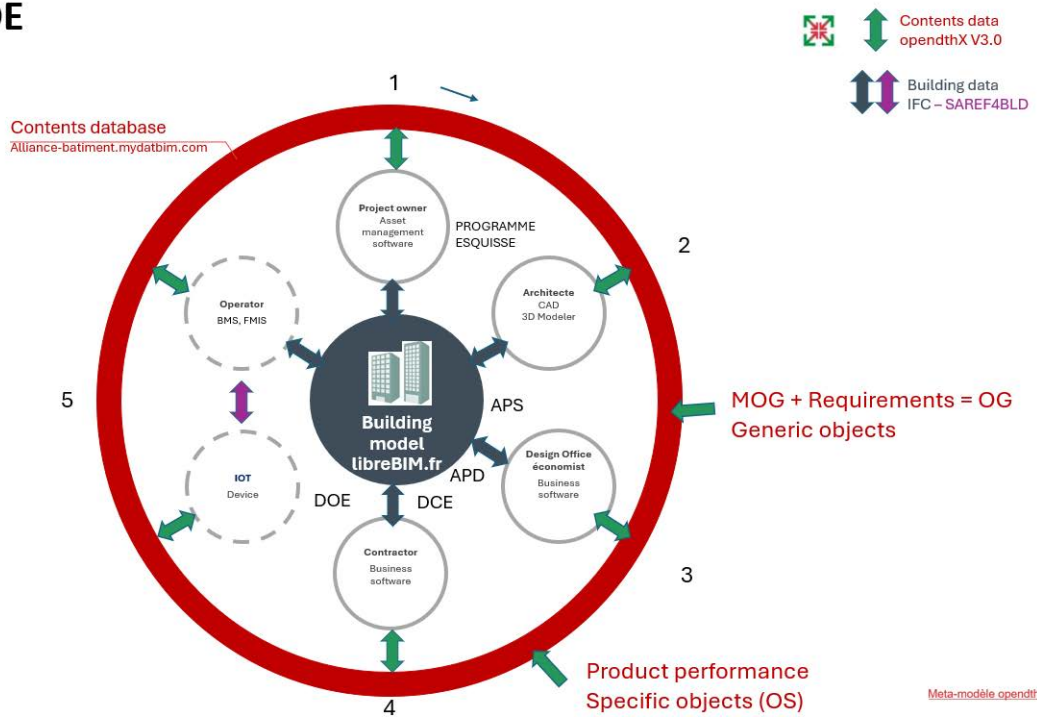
DE

Contents data
opendthX V3.0

Building data
IFC – SAREF4BLD

1

Contents database
Alliance-batiment.mydatbim.com

Project owner
Asset management software

PROGRAMME
ESQUISSE

2

Architecte
CAD
3D Modeler

Operator
BMS, FMIS

5

Building model
libreBIM.fr

APS

MOG + Requirements = OG
Generic objects

APD

Design Office économist
Business software

IOT
Device

DOE

DCE

Contractor
Business software

3

4

Product performance
Specific objects (OS)

Meta-modèle opendth